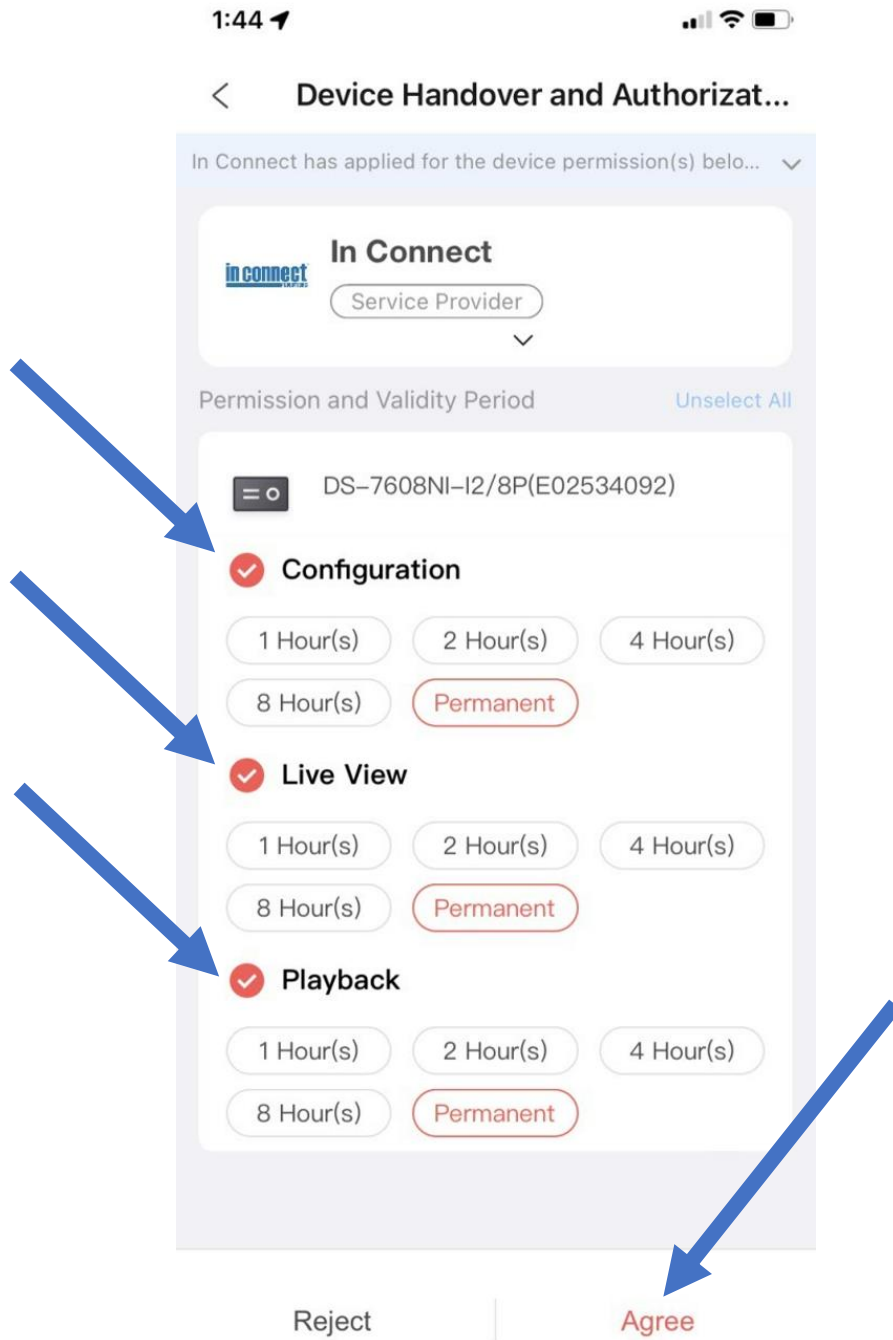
1:44

<

Device Handover and Authorizat...

In Connect has applied for the device permission(s) belo...

in connect

In Connect

Service Provider

Permission and Validity Period

Unselect All

DS-7608NI-I2/8P(E02534092)

Configuration

1 Hour(s)
2 Hour(s)
4 Hour(s)
8 Hour(s)
Permanent

Live View

1 Hour(s)
2 Hour(s)
4 Hour(s)
8 Hour(s)
Permanent

Playback

1 Hour(s)
2 Hour(s)
4 Hour(s)
8 Hour(s)
Permanent

Reject

Agree